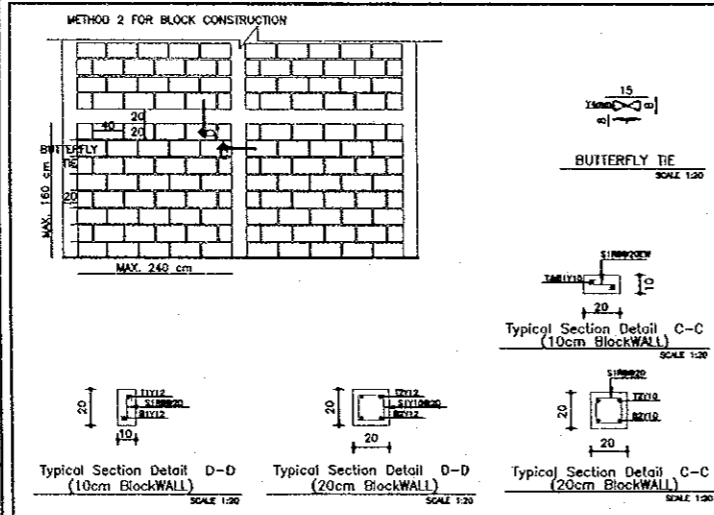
METHOD 2 FOR BLOCK CONSTRUCTION

20
40
20
BUTTERFLY
16
20
MAX. 160 cm
MAX. 240 cm

15
Y6mm
BUTTERFLY TIE
SCALE 1:20

S1R6@20EW
TARIY10
10
20
Typical Section Detail C-C
(10cm BlockWALL)
SCALE 1:20

T1Y12
S1R6@20
B1Y12
20
10
Typical Section Detail D-D
(10cm BlockWALL)
SCALE 1:20

T2Y12
S1Y10@20
B2Y12
20
20
Typical Section Detail D-D
(20cm BlockWALL)
SCALE 1:20

S1R6@20
T2Y10
B2Y10
20
20
Typical Section Detail C-C
(20cm BlockWALL)
SCALE 1:20